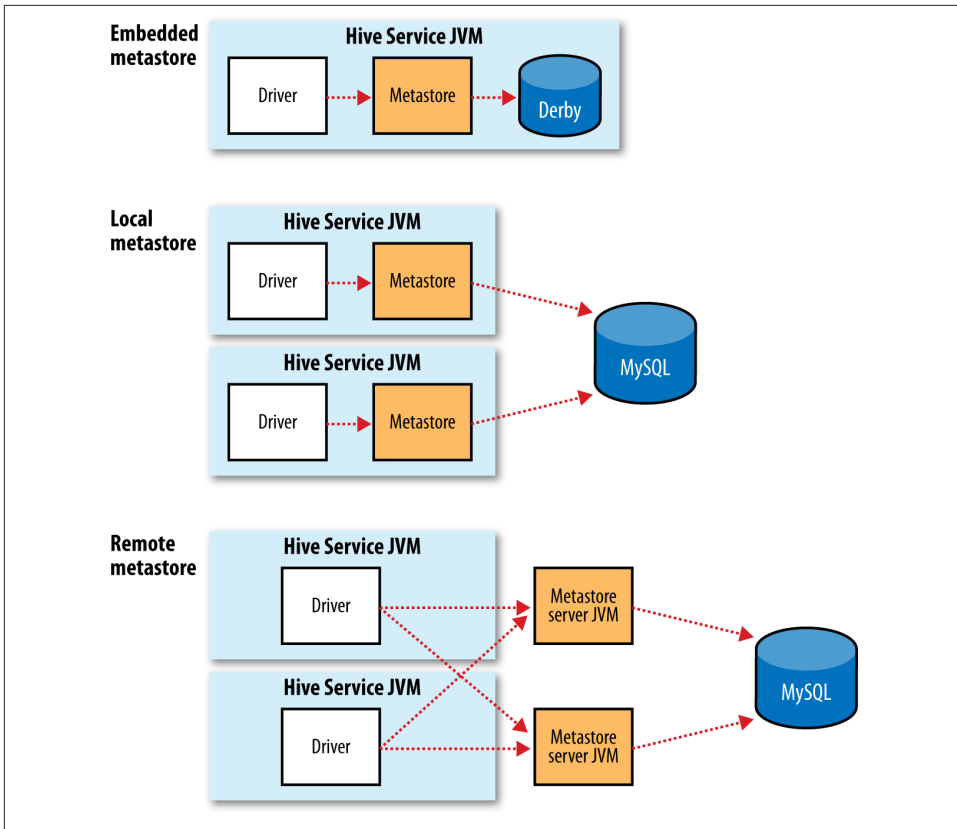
Embedded metastore

Hive Service JVM

Driver

Metastore

Derby

Local metastore

Hive Service JVM

Driver

Metastore

Hive Service JVM

Driver

Metastore

MySQL

Remote metastore

Hive Service JVM

Driver

Hive Service JVM

Driver

Metastore server JVM

Metastore server JVM

MySQL